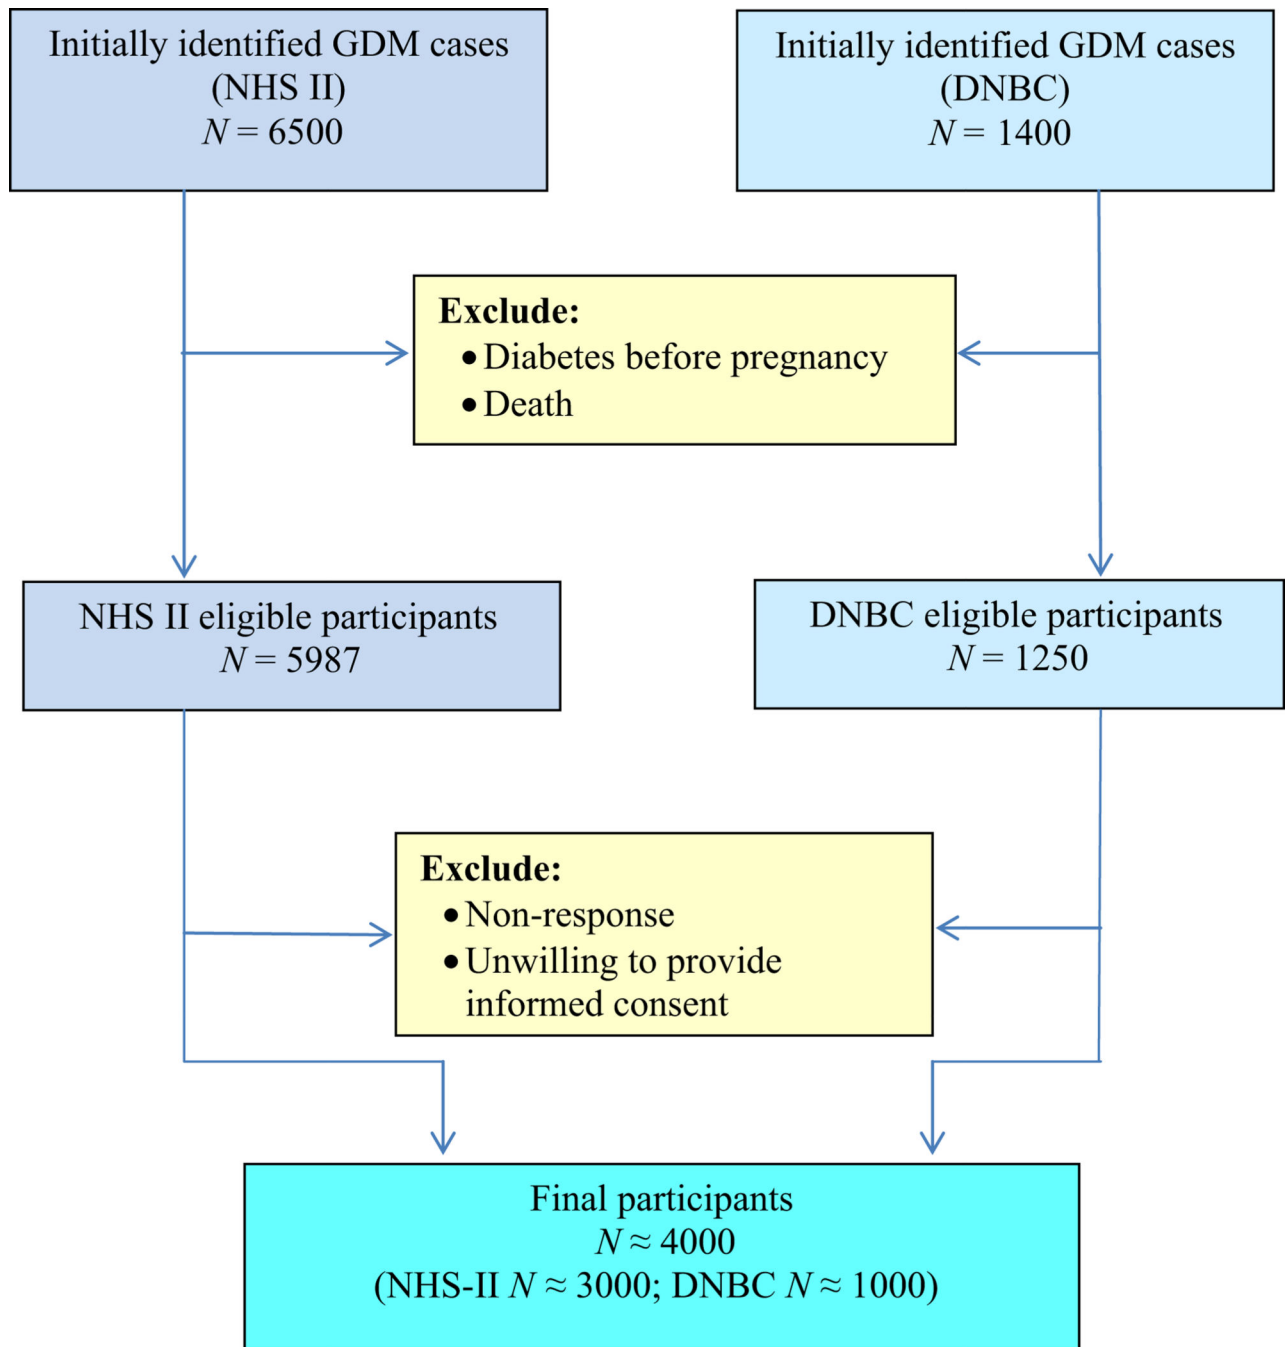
Initially identified GDM cases (NHS II) $N = 6500$

Initially identified GDM cases (DNBC) $N = 1400$

**Exclude:**
• Diabetes before pregnancy
• Death

NHS II eligible participants $N = 5987$

DNBC eligible participants $N = 1250$

**Exclude:**
• Non-response
• Unwilling to provide informed consent

Final participants
$N \approx 4000$
(NHS-II $N \approx 3000$; DNBC $N \approx 1000$)